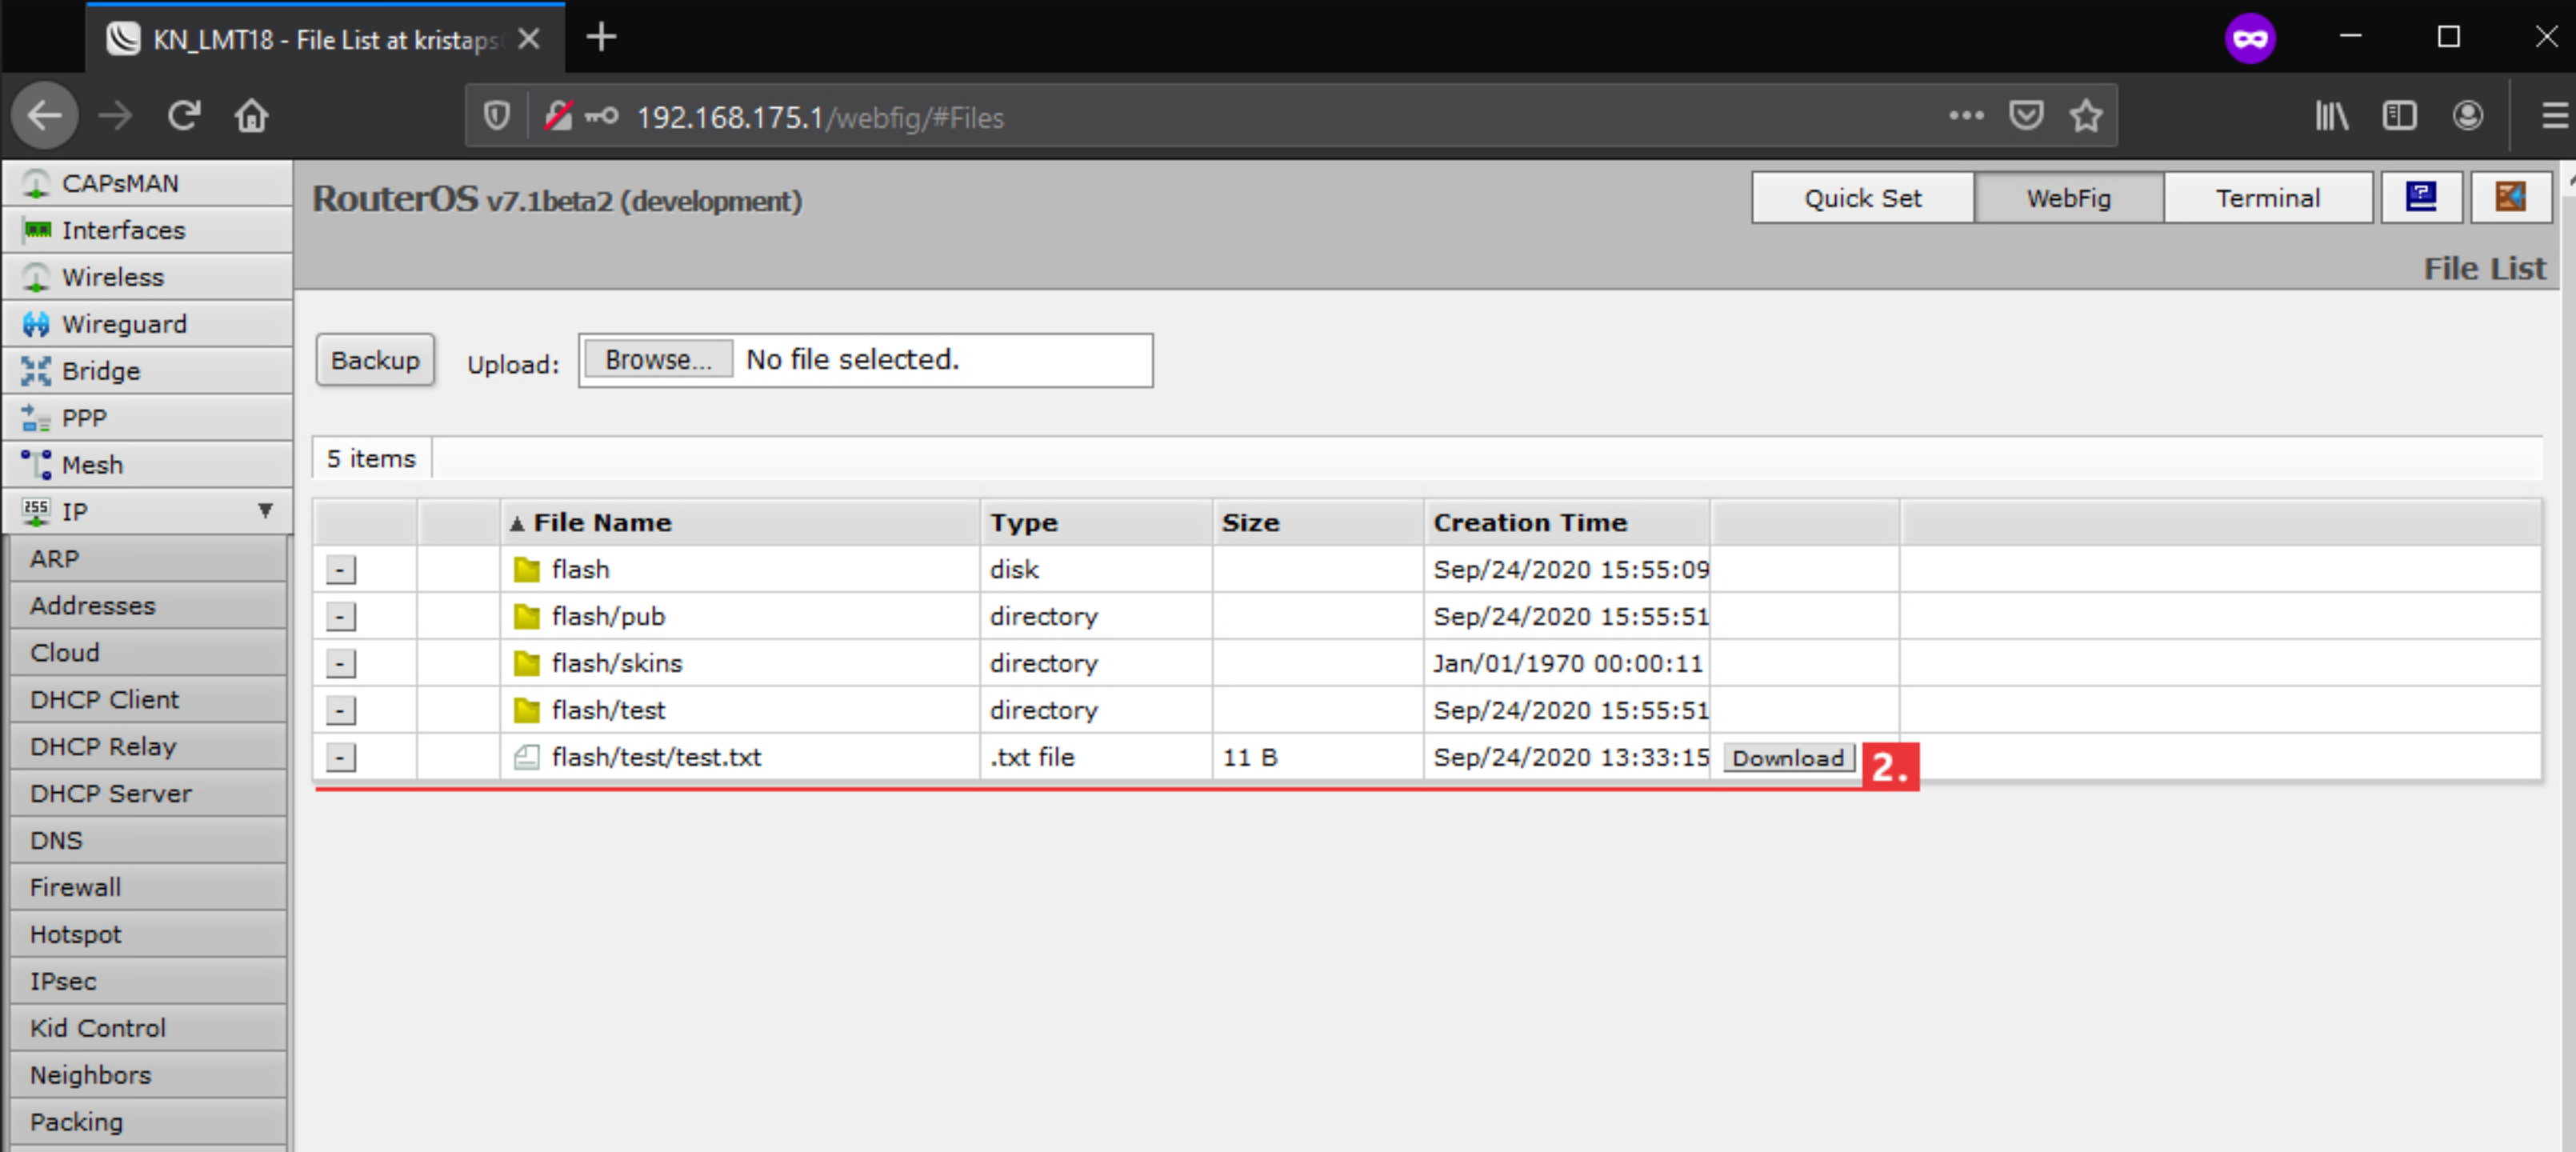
KN_LMT18 - File List at kristaps

192.168.175.1/webfig/#Files

CAPsMAN
Interfaces
Wireless
Wireguard
Bridge
PPP
Mesh
IP
ARP
Addresses
Cloud
DHCP Client
DHCP Relay
DHCP Server
DNS
Firewall
Hotspot
IPsec
Kid Control
Neighbors
Packing

RouterOS v7.1beta2 (development)

Quick Set | WebFig | Terminal

File List

Backup Upload: Browse... No file selected.

5 items

| | | File Name | Type | Size | Creation Time | |
|---|---|---|---|---|---|---|
| - | | flash | disk | | Sep/24/2020 15:55:09 | |
| - | | flash/pub | directory | | Sep/24/2020 15:55:51 | |
| - | | flash/skins | directory | | Jan/01/1970 00:00:11 | |
| - | | flash/test | directory | | Sep/24/2020 15:55:51 | |
| - | | flash/test/test.txt | .txt file | 11 B | Sep/24/2020 13:33:15 | Download |

2.